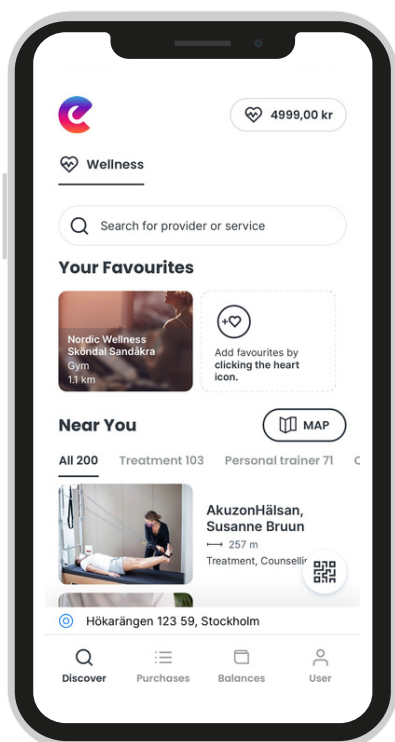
4999,00 kr

Wellness

Search for provider or service

Your Favourites

Nordic Wellness Skondal Sandåkra
Gym
1.1 km

Add favourites by **clicking the heart icon.**

Near You

MAP

All 200 Treatment 103 Personal trainer 71 C

AkuzonHälsan, Susanne Bruun
257 m
Treatment, Counsellin

Hökarängen 123 59, Stockholm

Discover Purchases Balances User